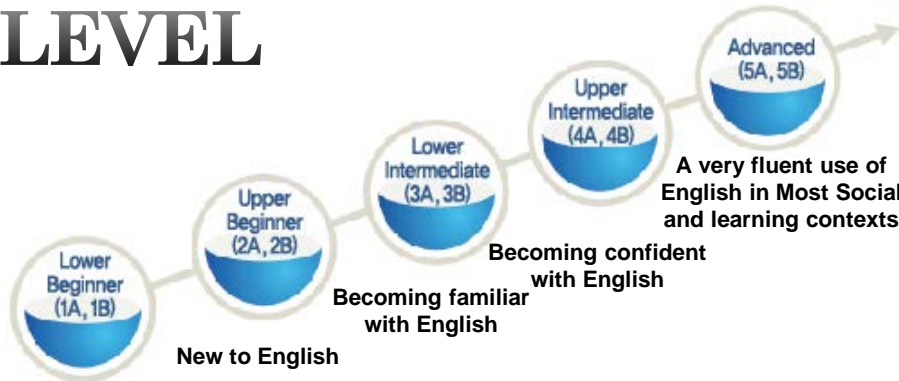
LEVEL

Lower Beginner (1A, 1B)

New to English

Upper Beginner (2A, 2B)

Becoming familiar with English

Lower Intermediate (3A, 3B)

Becoming confident with English

Upper Intermediate (4A, 4B)

A very fluent use of English in Most Social and learning contexts

Advanced (5A, 5B)